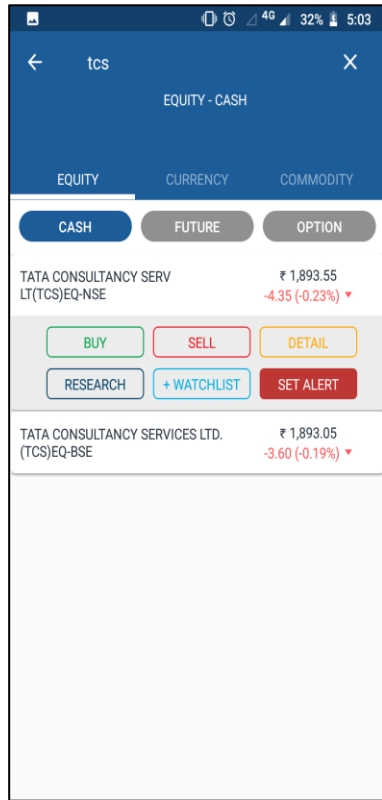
4G 32% 5:03

tcs

EQUITY - CASH

EQUITY CURRENCY COMMODITY

CASH FUTURE OPTION

TATA CONSULTANCY SERV LT(TCS)EQ-NSE
₹ 1,893.55
-4.35 (-0.23%)

BUY SELL DETAIL
RESEARCH + WATCHLIST SET ALERT

TATA CONSULTANCY SERVICES LTD. (TCS)EQ-BSE
₹ 1,893.05
-3.60 (-0.19%)